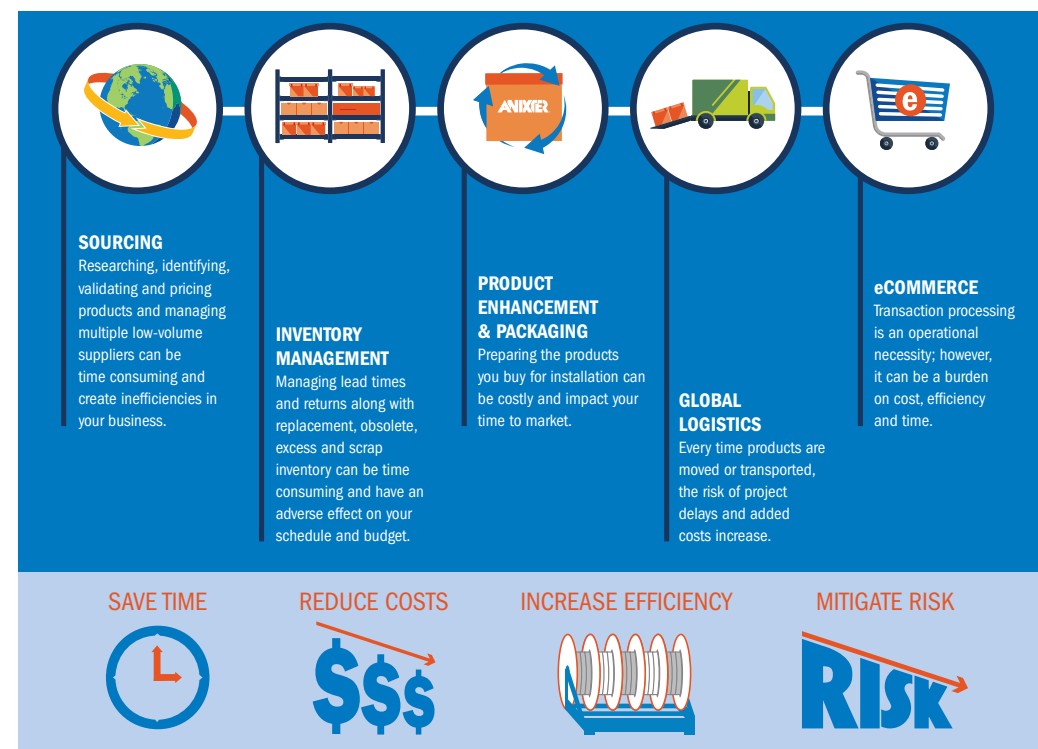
ANIXTER

SOURCING
Researching, identifying, validating and pricing products and managing multiple low-volume suppliers can be time consuming and create inefficiencies in your business.

INVENTORY MANAGEMENT
Managing lead times and returns along with replacement, obsolete, excess and scrap inventory can be time consuming and have an adverse effect on your schedule and budget.

PRODUCT ENHANCEMENT & PACKAGING
Preparing the products you buy for installation can be costly and impact your time to market.

GLOBAL LOGISTICS
Every time products are moved or transported, the risk of project delays and added costs increase.

eCOMMERCE
Transaction processing is an operational necessity; however, it can be a burden on cost, efficiency and time.

SAVE TIME

REDUCE COSTS

$$$

INCREASE EFFICIENCY

MITIGATE RISK

RISK